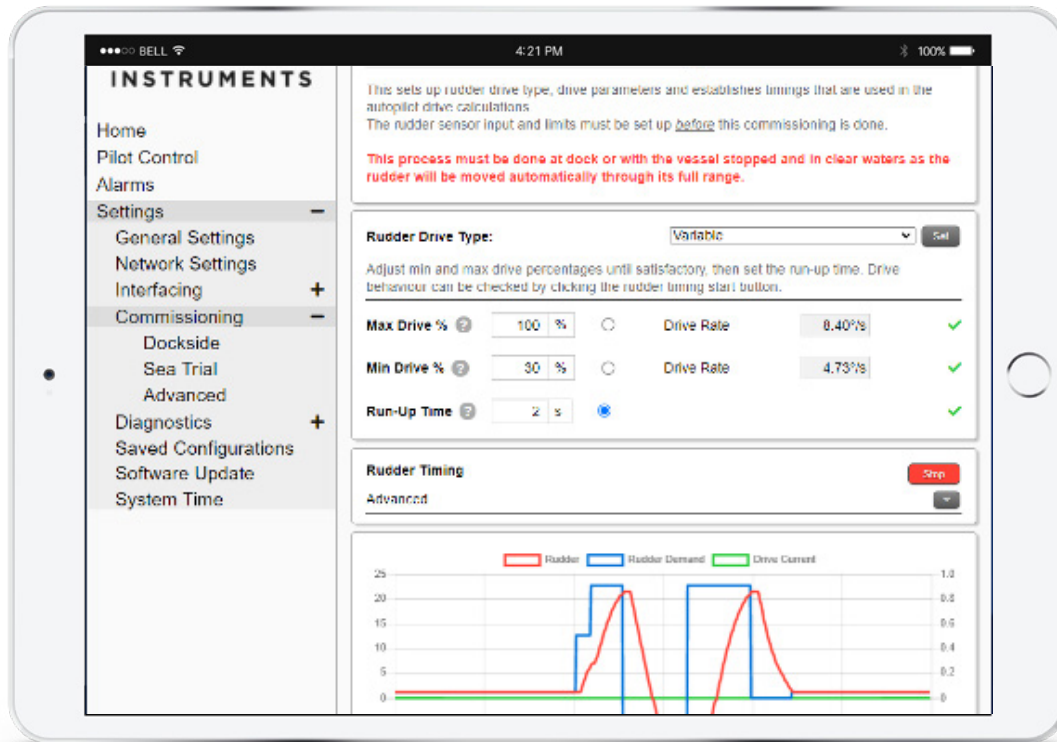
●●●○○ BELL 4:21 PM 100%

INSTRUMENTS

Home
Pilot Control
Alarms
Settings −
General Settings
Network Settings
Interfacing +
Commissioning −
Dockside
Sea Trial
Advanced
Diagnostics +
Saved Configurations
Software Update
System Time

This sets up rudder drive type, drive parameters and establishes timings that are used in the autopilot drive calculations.
The rudder sensor input and limits must be set up *before* this commissioning is done.

This process must be done at dock or with the vessel stopped and in clear waters as the rudder will be moved automatically through its full range.

Rudder Drive Type: Variable Set

Adjust min and max drive percentages until satisfactory, then set the run-up time. Drive behaviour can be checked by clicking the rudder timing start button.

Max Drive % 100 % Drive Rate 8.40°/s
Min Drive % 30 % Drive Rate 4.73°/s
Run-Up Time 2 s

Rudder Timing Stop
Advanced

Rudder Rudder Demand Drive Current

25 20 15 10 5 0
1.0 0.8 0.6 0.4 0.2 0